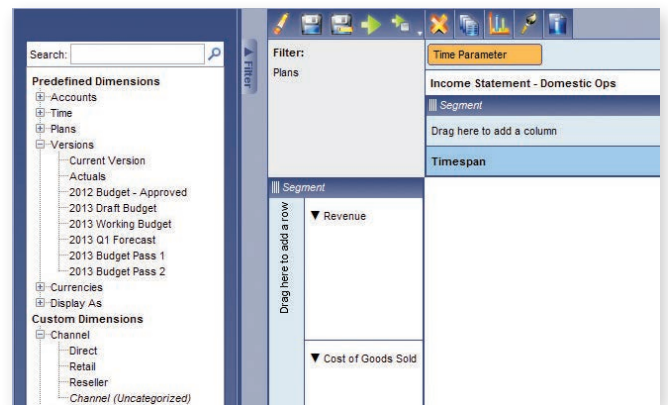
Search:

Predefined Dimensions
Accounts
Time
Plans
Versions
Current Version
Actuals
2012 Budget - Approved
2013 Draft Budget
2013 Working Budget
2013 Q1 Forecast
2013 Budget Pass 1
2013 Budget Pass 2
Currencies
Display As
Custom Dimensions
Channel
Direct
Retail
Reseller
Channel (Uncategorized)

Filter

Filter:
Plans

Time Parameter

Income Statement - Domestic Ops

Segment

Drag here to add a column

Timespan

Segment

Drag here to add a row

▼ Revenue

▼ Cost of Goods Sold